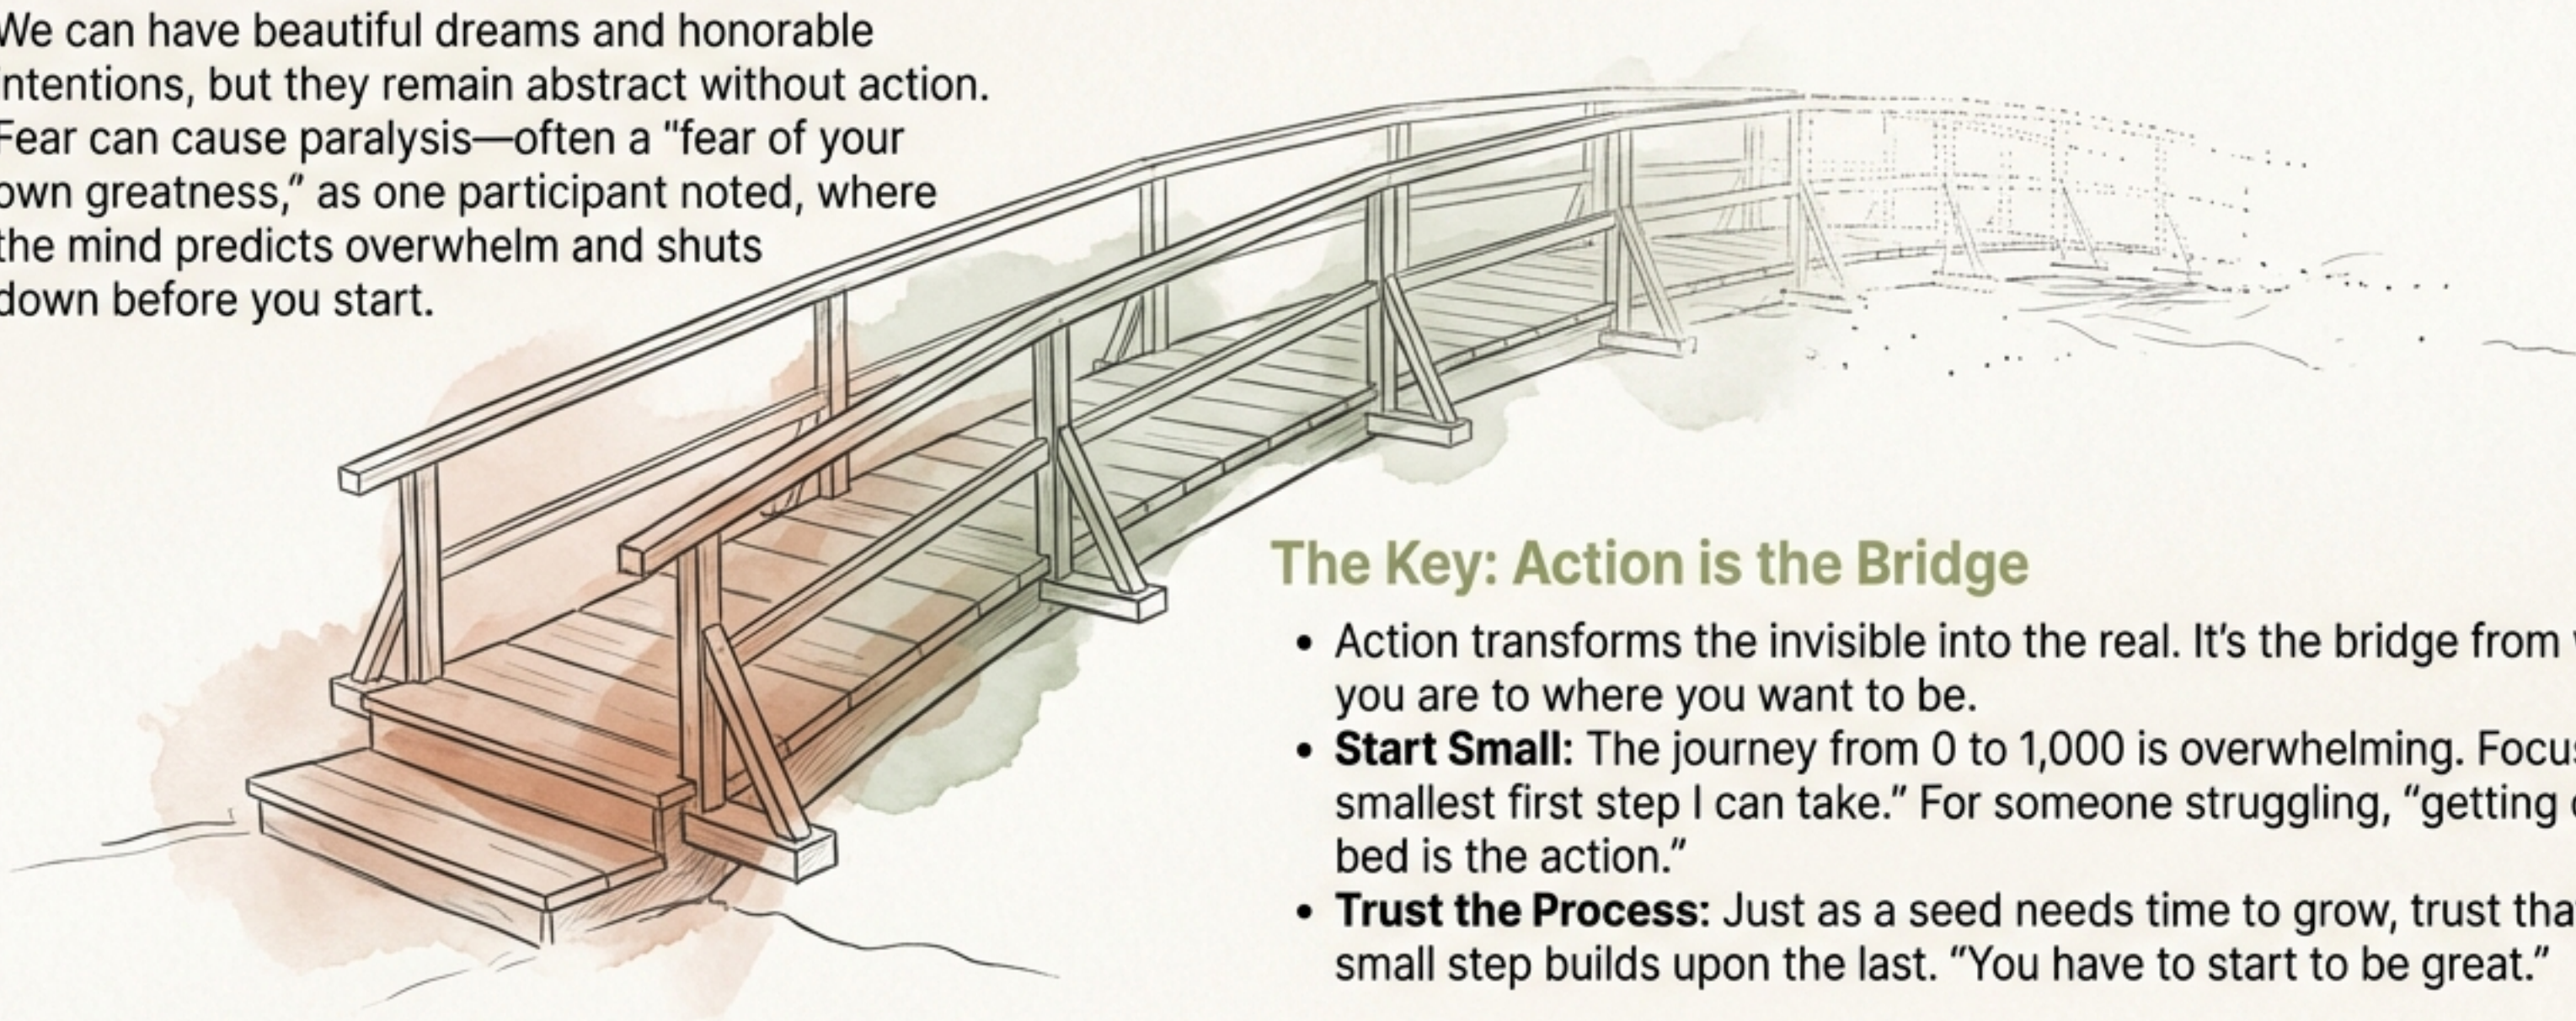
We can have beautiful dreams and honorable intentions, but they remain abstract without action. Fear can cause paralysis—often a "fear of your own greatness," as one participant noted, where the mind predicts overwhelm and shuts down before you start.

The Key: Action is the Bridge

- Action transforms the invisible into the real. It's the bridge from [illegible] you are to where you want to be.
- **Start Small:** The journey from 0 to 1,000 is overwhelming. Focu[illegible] smallest first step I can take." For someone struggling, "getting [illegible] bed is the action."
- **Trust the Process:** Just as a seed needs time to grow, trust tha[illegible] small step builds upon the last. "You have to start to be great."